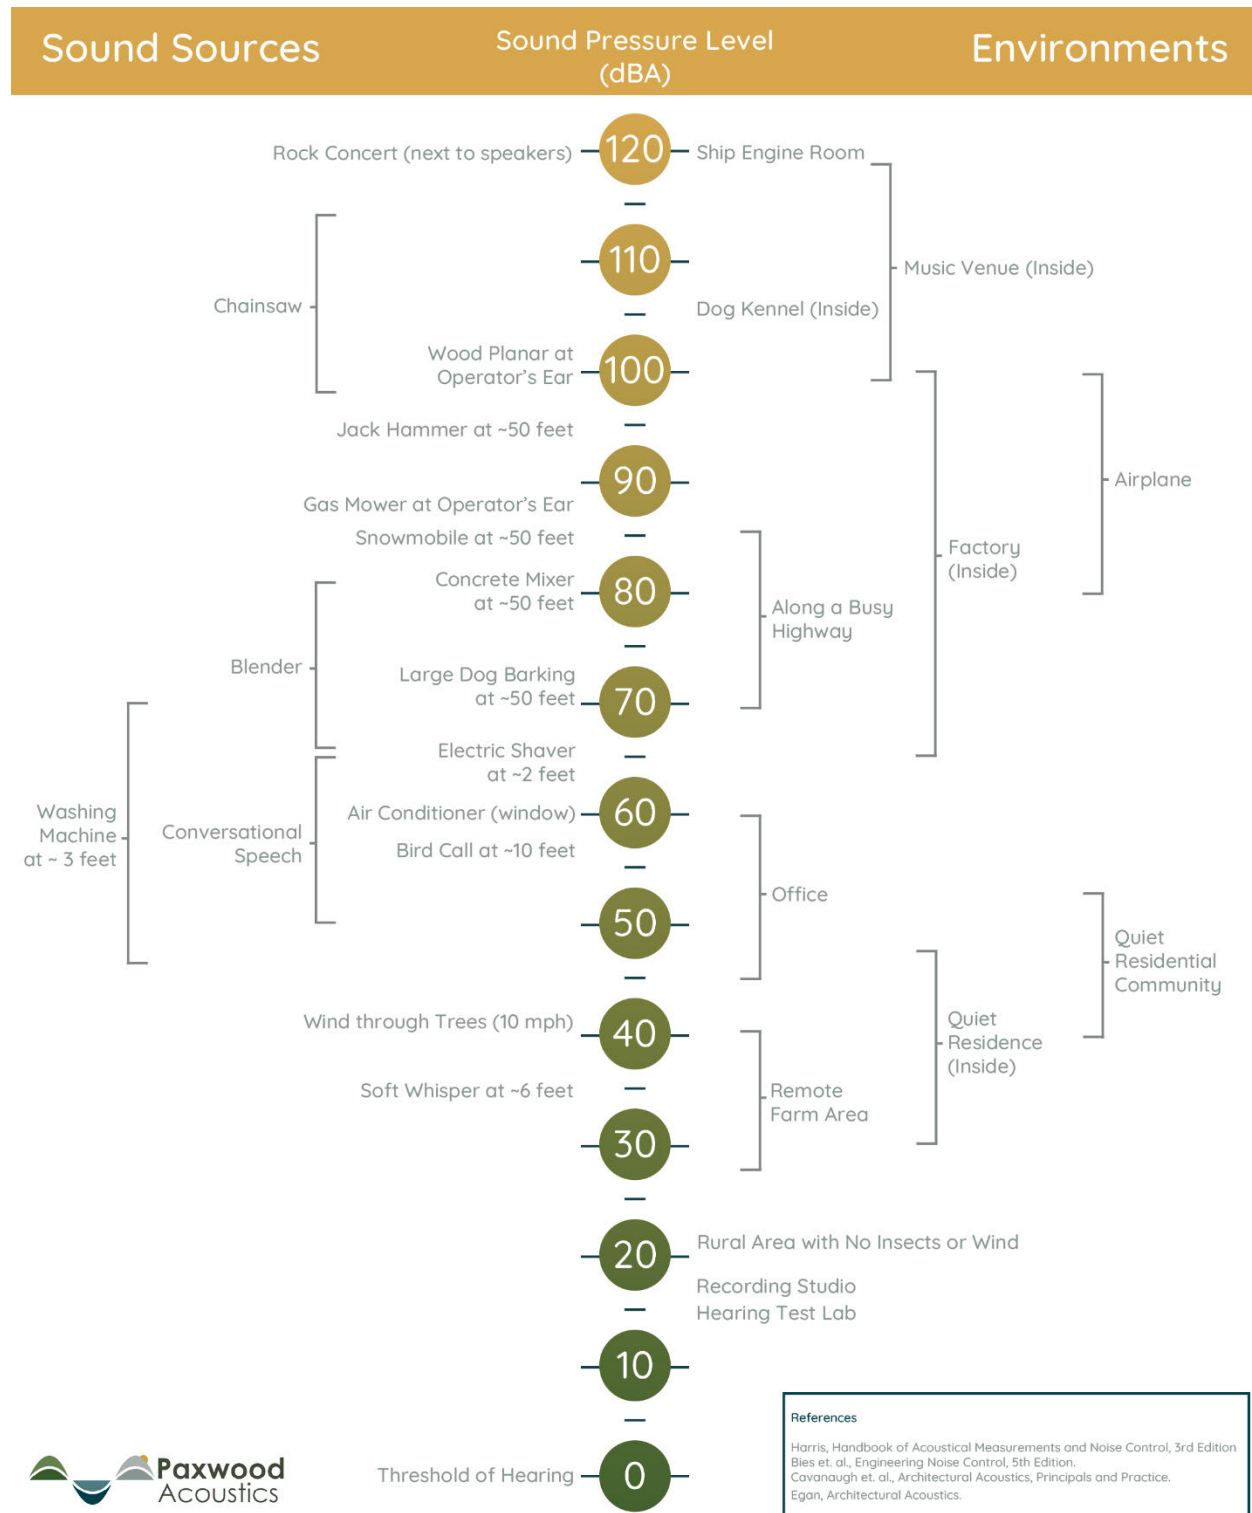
Sound Sources

Sound Pressure Level (dBA)

Environments

Rock Concert (next to speakers)
120
Ship Engine Room

Chainsaw
110
Music Venue (Inside)
Dog Kennel (Inside)

Wood Planar at Operator's Ear
100

Jack Hammer at ~50 feet

90
Airplane
Gas Mower at Operator's Ear
Snowmobile at ~50 feet

Factory (Inside)

Concrete Mixer at ~50 feet
80
Along a Busy Highway
Blender

Large Dog Barking at ~50 feet
70

Electric Shaver at ~2 feet

Washing Machine at ~ 3 feet

Conversational Speech

Air Conditioner (window)
60
Bird Call at ~10 feet

Office
50

Quiet Residential Community

Wind through Trees (10 mph)
40
Quiet Residence (Inside)

Soft Whisper at ~6 feet
Remote Farm Area
30

20
Rural Area with No Insects or Wind
Recording Studio
Hearing Test Lab

10

Paxwood Acoustics

Threshold of Hearing
0

References

Harris, Handbook of Acoustical Measurements and Noise Control, 3rd Edition
Bies et. al., Engineering Noise Control, 5th Edition.
Cavanaugh et. al., Architectural Acoustics, Principals and Practice.
Egan, Architectural Acoustics.